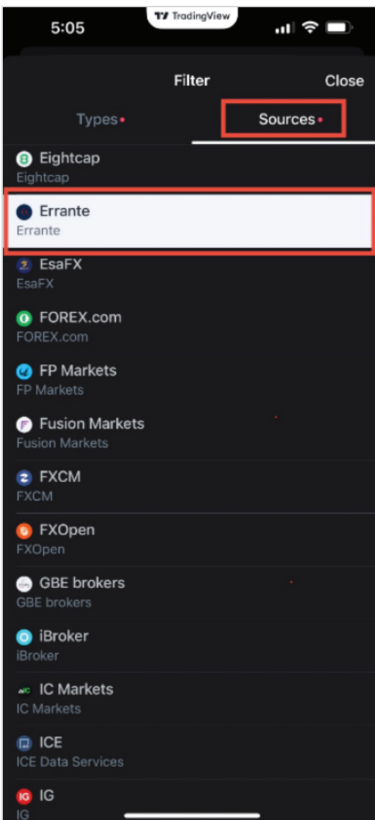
5:05

TradingView

Filter

Close

Types

Sources

Eightcap
Eightcap

Errante
Errante

EsaFX
EsaFX

FOREX.com
FOREX.com

FP Markets
FP Markets

Fusion Markets
Fusion Markets

FXCM
FXCM

FXOpen
FXOpen

GBE brokers
GBE brokers

iBroker
iBroker

IC Markets
IC Markets

ICE
ICE Data Services

IG
IG